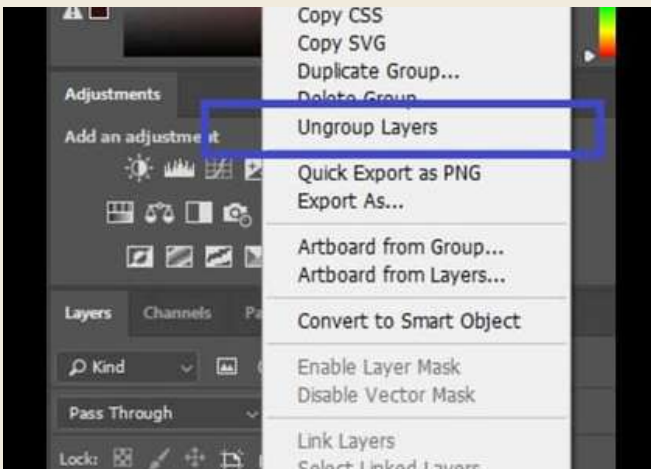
Copy CSS
Copy SVG
Duplicate Group...
Delete Group
Ungroup Layers
Quick Export as PNG
Export As...
Artboard from Group...
Artboard from Layers...
Convert to Smart Object
Enable Layer Mask
Disable Vector Mask
Link Layers
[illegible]

Adjustments
Add an adjustment
Layers
Channels
Pa
Kind
Pass Through
Lock: